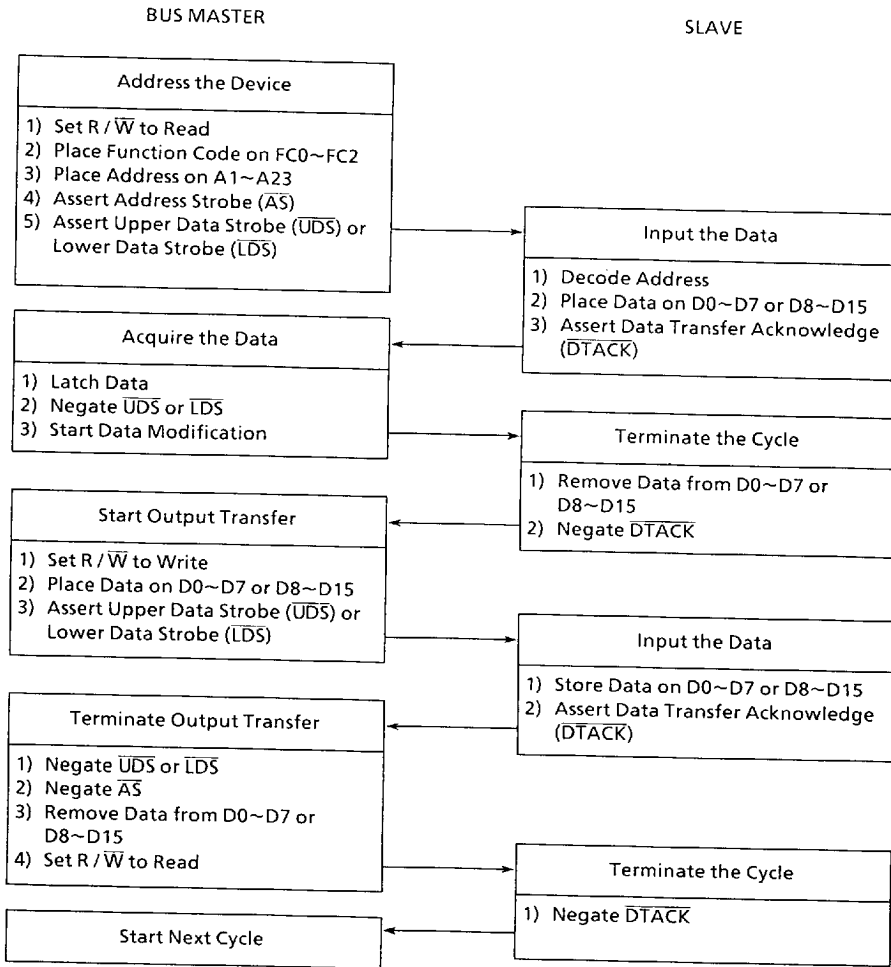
BUS MASTER

SLAVE

Address the Device

1) Set R / $\overline{W}$ to Read
2) Place Function Code on FC0~FC2
3) Place Address on A1~A23
4) Assert Address Strobe ($\overline{AS}$)
5) Assert Upper Data Strobe ($\overline{UDS}$) or Lower Data Strobe ($\overline{LDS}$)

Input the Data

1) Decode Address
2) Place Data on D0~D7 or D8~D15
3) Assert Data Transfer Acknowledge ($\overline{DTACK}$)

Acquire the Data

1) Latch Data
2) Negate $\overline{UDS}$ or $\overline{LDS}$
3) Start Data Modification

Terminate the Cycle

1) Remove Data from D0~D7 or D8~D15
2) Negate $\overline{DTACK}$

Start Output Transfer

1) Set R / $\overline{W}$ to Write
2) Place Data on D0~D7 or D8~D15
3) Assert Upper Data Strobe ($\overline{UDS}$) or Lower Data Strobe ($\overline{LDS}$)

Input the Data

1) Store Data on D0~D7 or D8~D15
2) Assert Data Transfer Acknowledge ($\overline{DTACK}$)

Terminate Output Transfer

1) Negate $\overline{UDS}$ or $\overline{LDS}$
2) Negate $\overline{AS}$
3) Remove Data from D0~D7 or D8~D15
4) Set R / $\overline{W}$ to Read

Terminate the Cycle

1) Negate $\overline{DTACK}$

Start Next Cycle